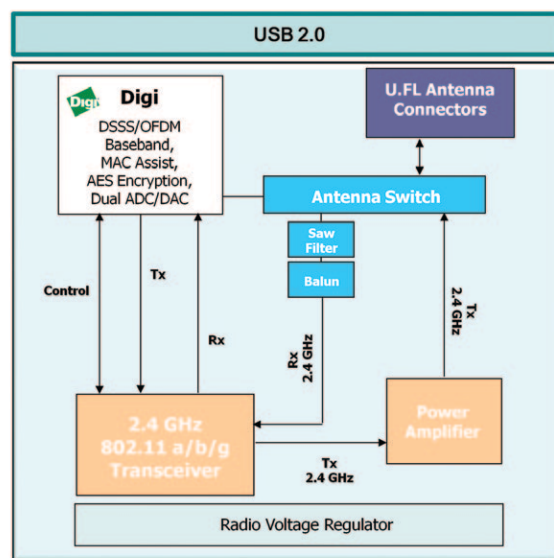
USB 2.0

Digi

Digi

DSSS/OFDM Baseband, MAC Assist, AES Encryption, Dual ADC/DAC

U.FL Antenna Connectors

Antenna Switch

Saw Filter

Balun

Control

Tx

Rx

Rx 2.4 GHz

Tx 2.4 GHz

2.4 GHz 802.11 a/b/g Transceiver

Power Amplifier

Tx 2.4 GHz

Radio Voltage Regulator